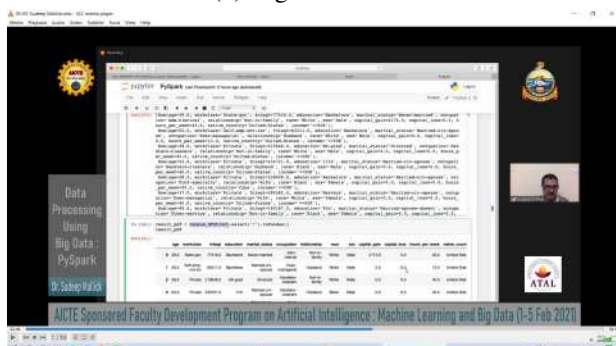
Data Processing Using Big Data : PySpark

Dr. Sudeep Mallick

jupyter PySpark

ATAL

AICTE Sponsored Faculty Development Program on Artificial Intelligence : Machine Learning and Big Data (1-5 Feb 2021)